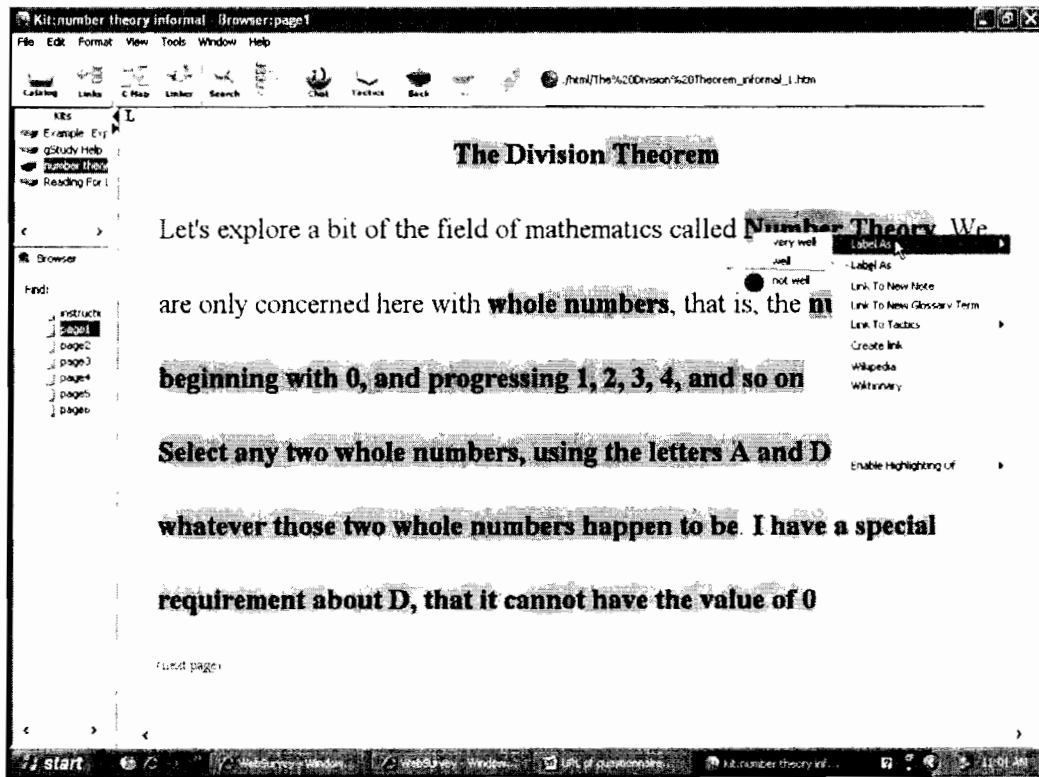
Kit:number theory informal - Browser:page1

File Edit Format View Tools Window Help

Catalog Links C Map Linker Search Chat Tactics Back

./html/The%20Division%20Theorem_informal_1.htm

Kits
Example Exp
gStudy Help
number theory
Reading For

Browser

Find:
instructions
page1
page2
page3
page4
page5
page6

L

The Division Theorem

Let's explore a bit of the field of mathematics called Number Theory. We

are only concerned here with whole numbers, that is, the nu

beginning with 0, and progressing 1, 2, 3, 4, and so on

Select any two whole numbers, using the letters A and D

whatever those two whole numbers happen to be. I have a special

requirement about D, that it cannot have the value of 0

(next page)

very well
well
not well

Label As
Label As
Link To New Note
Link To New Glossary Term
Link To Tactics
Create link
Wikipedia
Wiktionary
Enable Highlighting Of

start
WebSurvey - Window...
WebSurvey - Window...
List of questionnaire...
Kit:number theory inf...
12:01 AM